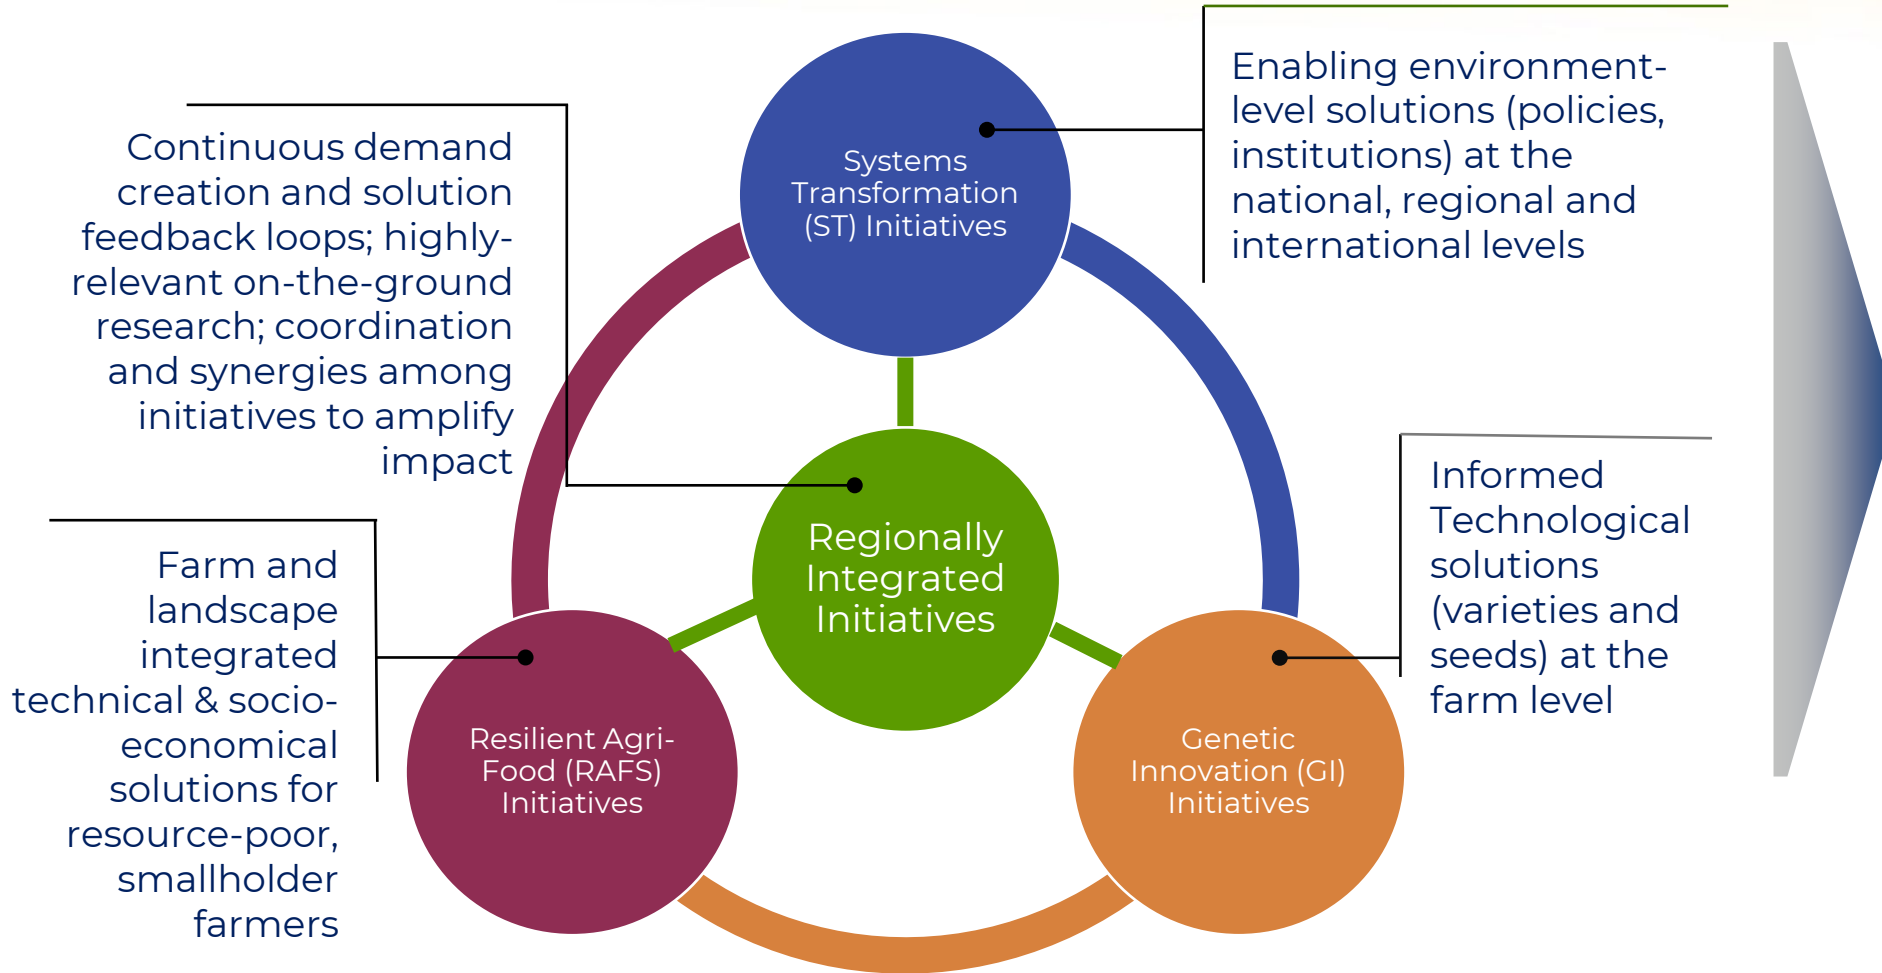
Continuous demand creation and solution feedback loops; highly-relevant on-the-ground research; coordination and synergies among initiatives to amplify impact

Systems Transformation (ST) Initiatives

Enabling environment-level solutions (policies, institutions) at the national, regional and international levels

Regionally Integrated Initiatives

Farm and landscape integrated technical & socio-economical solutions for resource-poor, smallholder farmers

Resilient Agri-Food (RAFS) Initiatives

Genetic Innovation (GI) Initiatives

Informed Technological solutions (varieties and seeds) at the farm level